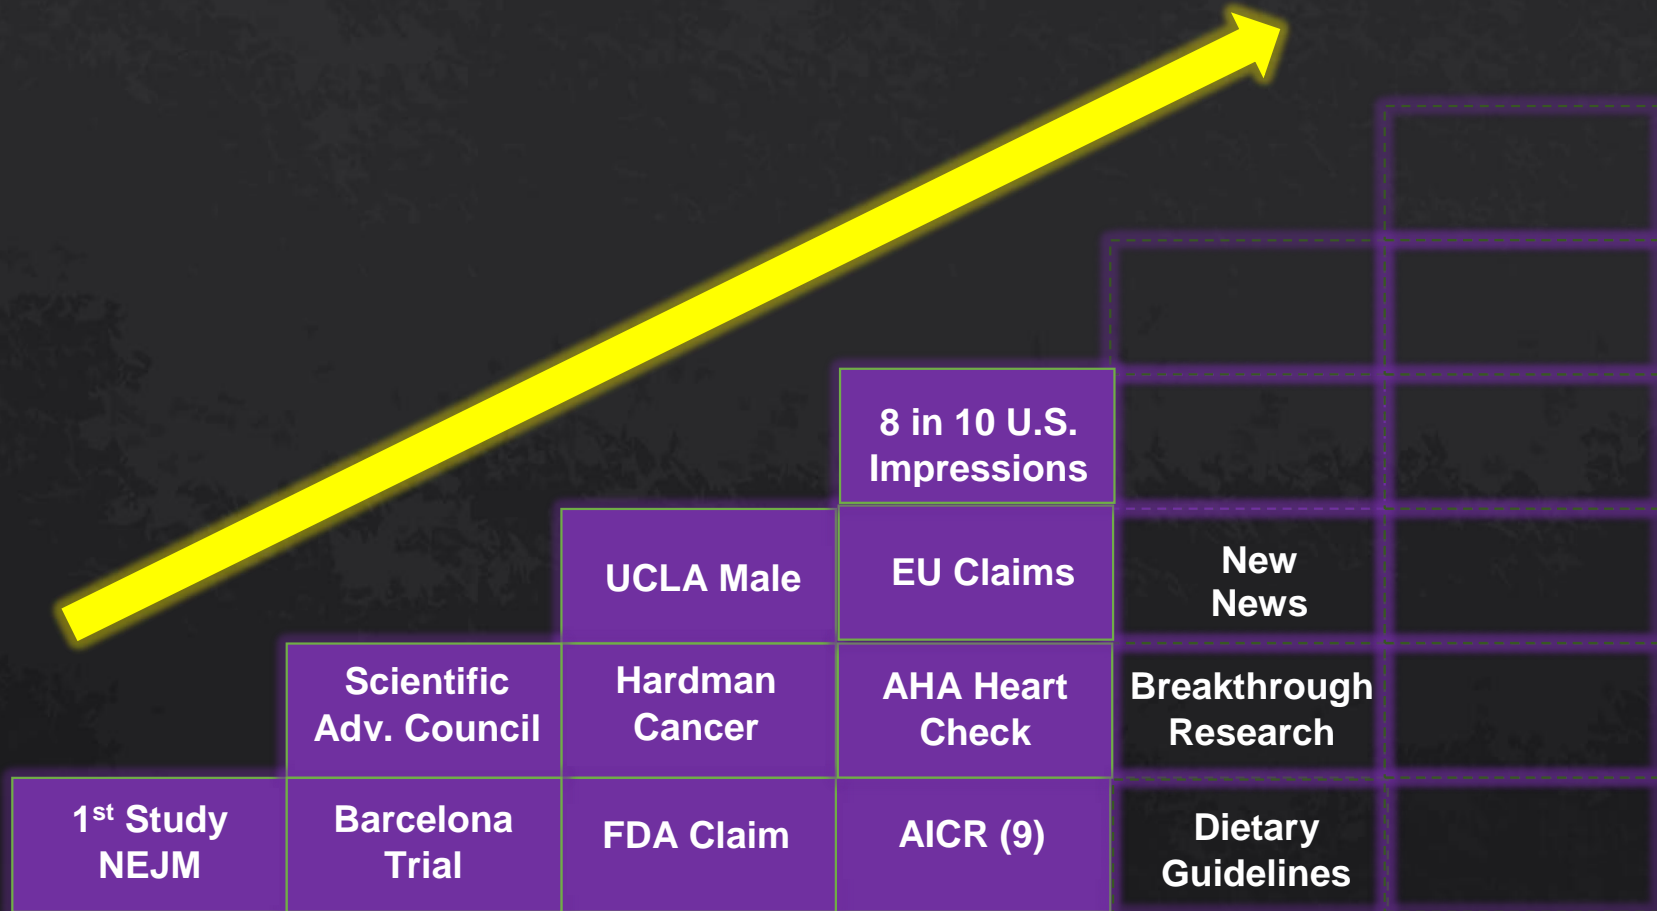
8 in 10 U.S. Impressions

UCLA Male

EU Claims

New News

Scientific Adv. Council

Hardman Cancer

AHA Heart Check

Breakthrough Research

1$^{st}$ Study NEJM

Barcelona Trial

FDA Claim

AICR (9)

Dietary Guidelines